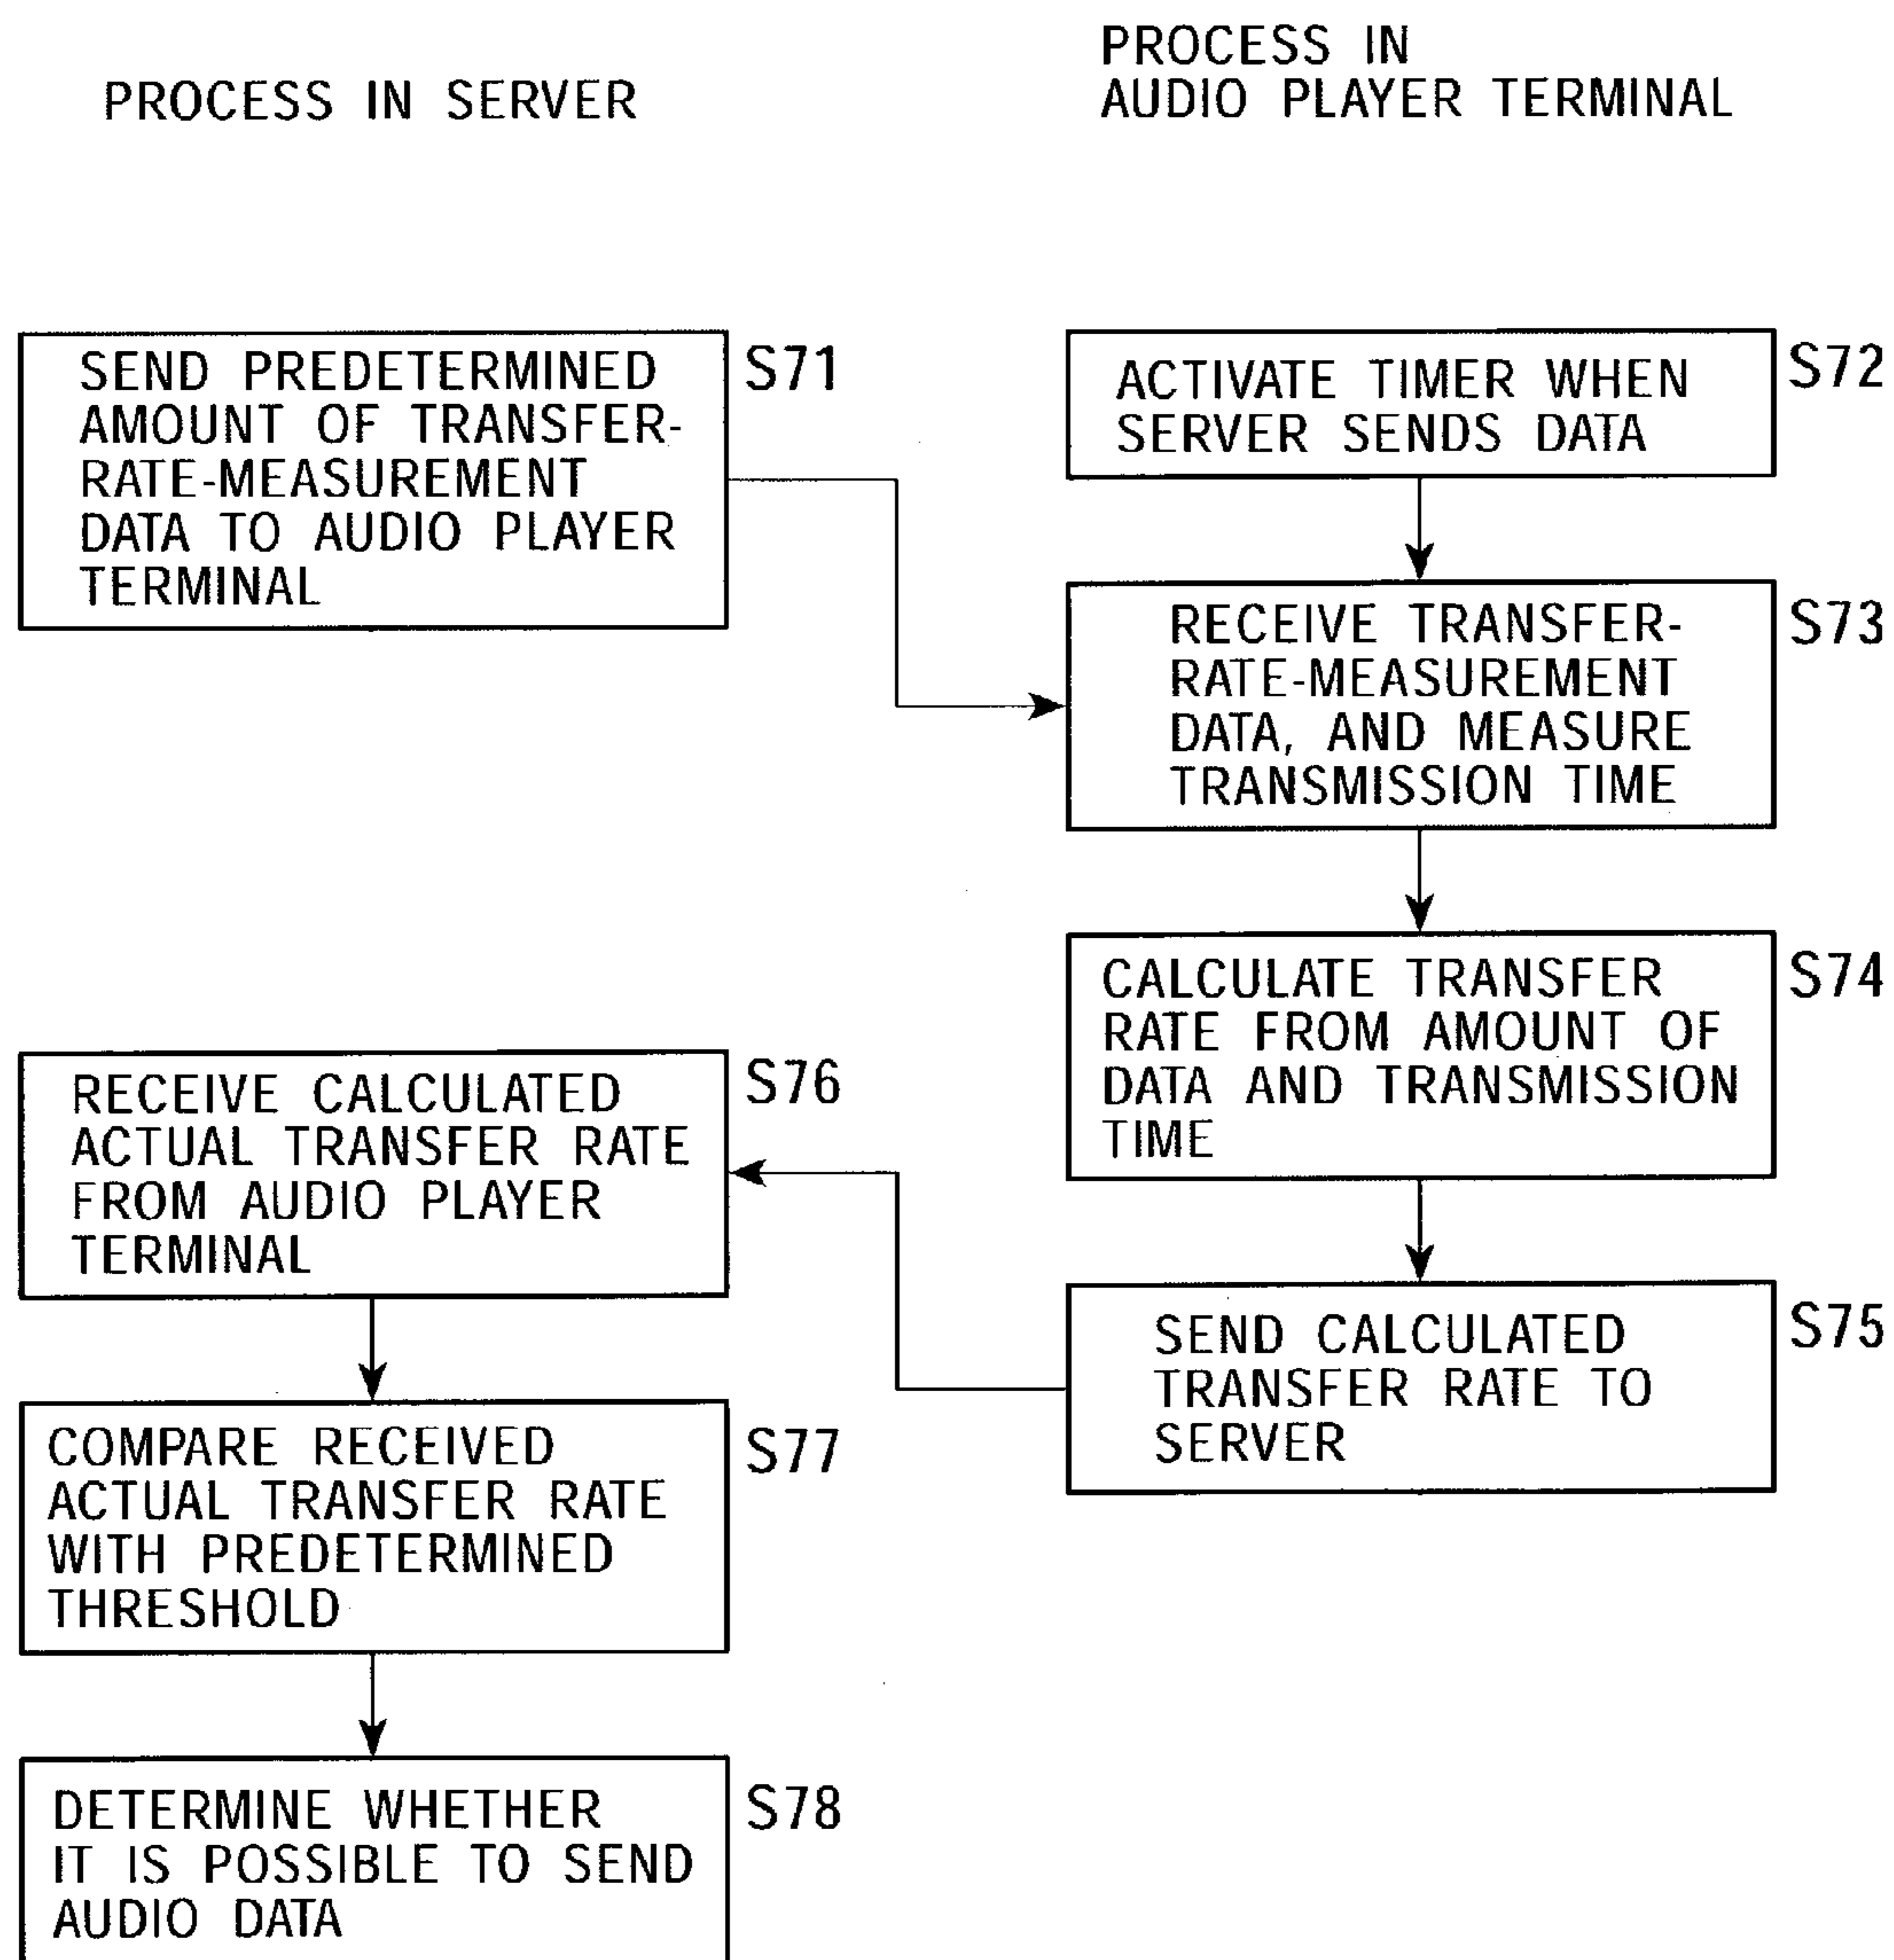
PROCESS IN SERVER

PROCESS IN AUDIO PLAYER TERMINAL

SEND PREDETERMINED AMOUNT OF TRANSFER-RATE-MEASUREMENT DATA TO AUDIO PLAYER TERMINAL

S71

ACTIVATE TIMER WHEN SERVER SENDS DATA

S72

RECEIVE TRANSFER-RATE-MEASUREMENT DATA, AND MEASURE TRANSMISSION TIME

S73

CALCULATE TRANSFER RATE FROM AMOUNT OF DATA AND TRANSMISSION TIME

S74

SEND CALCULATED TRANSFER RATE TO SERVER

S75

RECEIVE CALCULATED ACTUAL TRANSFER RATE FROM AUDIO PLAYER TERMINAL

S76

COMPARE RECEIVED ACTUAL TRANSFER RATE WITH PREDETERMINED THRESHOLD

S77

DETERMINE WHETHER IT IS POSSIBLE TO SEND AUDIO DATA

S78